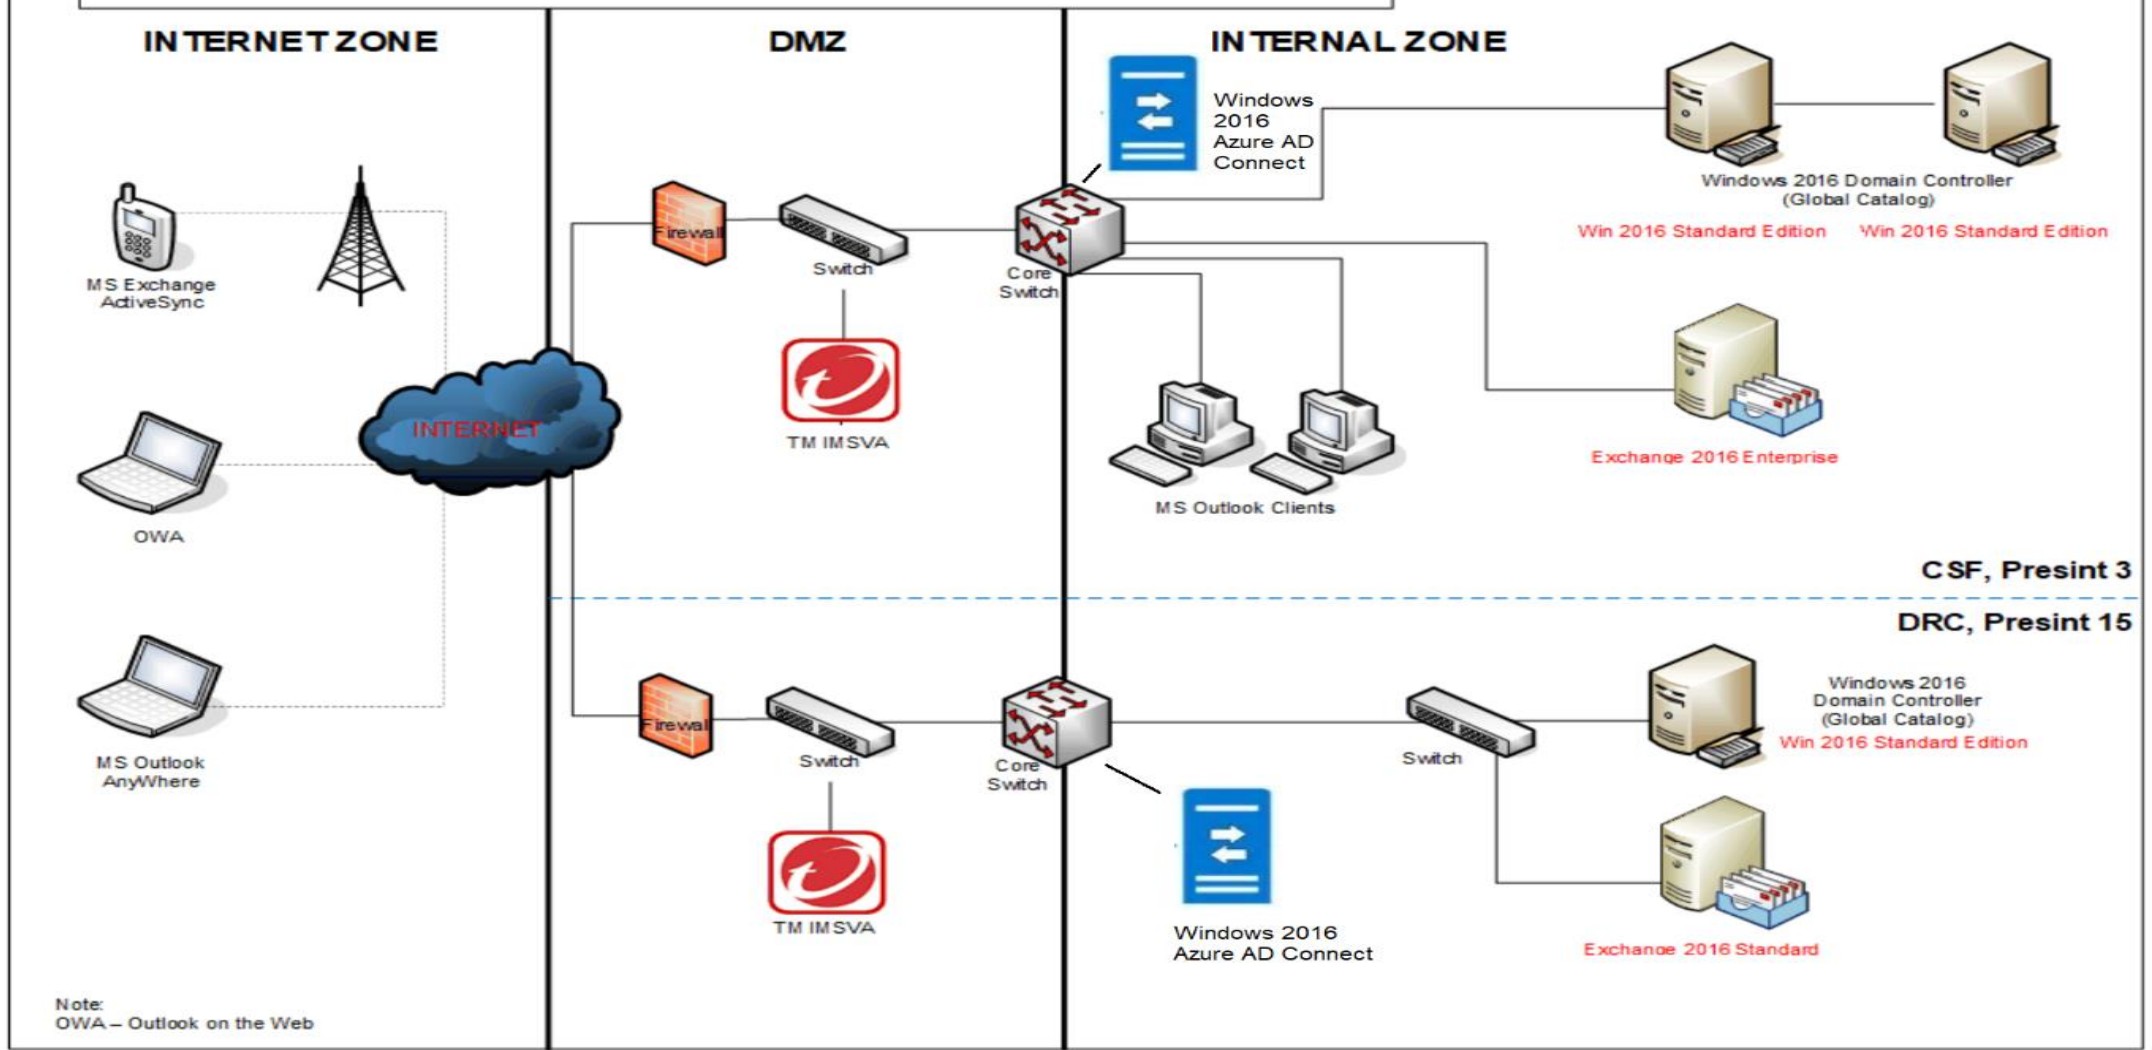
INTERNET ZONE

DMZ

INTERNAL ZONE

MS Exchange ActiveSync

INTERNET

OWA

MS Outlook AnyWhere

Firewall

Switch

TM IMSVA

Core Switch

Windows 2016 Azure AD Connect

Windows 2016 Domain Controller (Global Catalog)

Win 2016 Standard Edition

Win 2016 Standard Edition

MS Outlook Clients

Exchange 2016 Enterprise

CSF, Presint 3

DRC, Presint 15

Firewall

Switch

TM IMSVA

Core Switch

Windows 2016 Azure AD Connect

Switch

Windows 2016 Domain Controller (Global Catalog)

Win 2016 Standard Edition

Exchange 2016 Standard

Note:
OWA – Outlook on the Web